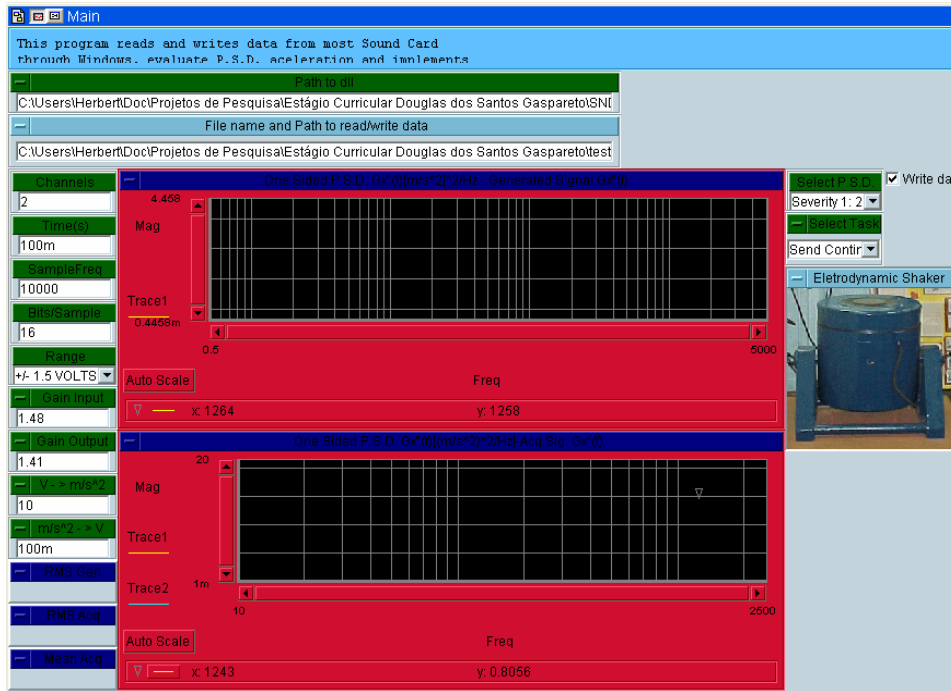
Main

This program reads and writes data from most Sound Card through Windows, evaluate P.S.D. aceleration and implements

Path to dll
C:\Users\Herbert\Doc\Projetos de Pesquisa\Estágio Curricular Douglas dos Santos Gaspareto\SNI

File name and Path to read/write data
C:\Users\Herbert\Doc\Projetos de Pesquisa\Estágio Curricular Douglas dos Santos Gaspareto\test

Channels
2
Time(s)
100m
SampleFreq
10000
Bits/Sample
16
Range
+/- 1.5 VOLTS
Gain Input
1.48
Gain Output
1.41
V - > m/s^2
10
m/s^2 - > V
100m
RMS Gen
RMS Acq
Mean Acq

One Sided P.S.D. Gx*(f)[(m/s^2)^2/Hz] - Generated Signal Gx*(f)
4.458
Mag
Trace1
0.4458m
0.5
5000
Auto Scale
Freq
x: 1264
y: 1258

One Sided P.S.D. Gx*(f)[(m/s^2)^2/Hz] Acq Sig. Gx*(f)
20
Mag
Trace1
Trace2
1m
10
2500
Auto Scale
Freq
x: 1243
y: 0.8056

Select P.S.D.
Severity 1: 2
Write da
Select Task
Send Contir
Eletrodynamic Shaker